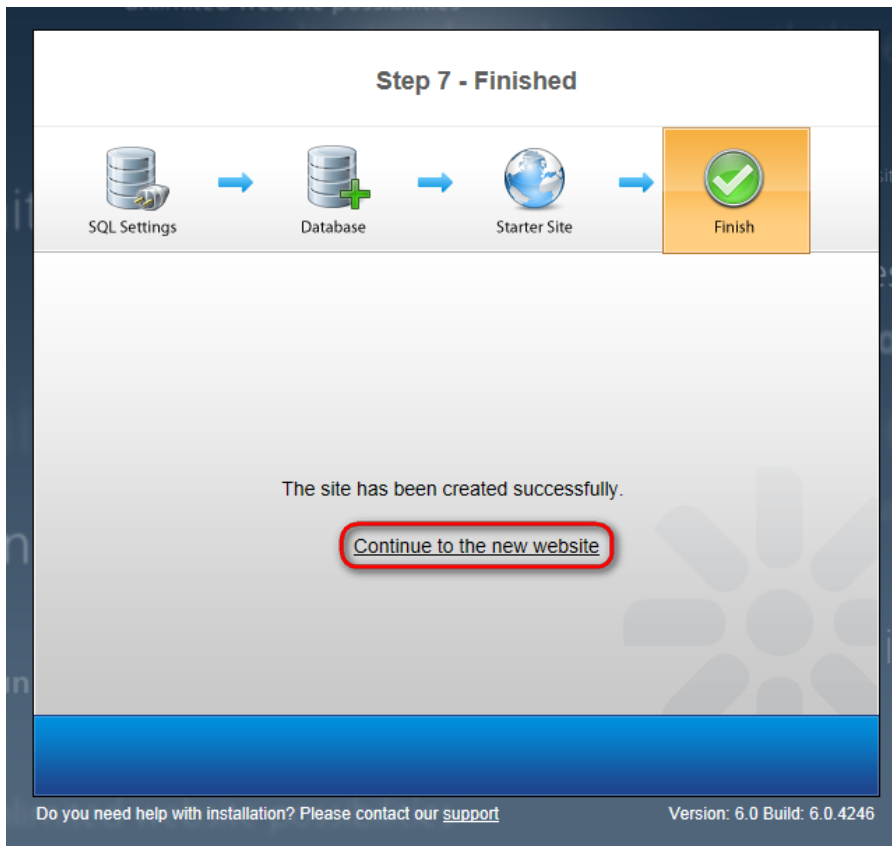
Step 7 - Finished

SQL Settings

Database

Starter Site

Finish

The site has been created successfully.

Continue to the new website

Do you need help with installation? Please contact our support

Version: 6.0 Build: 6.0.4246